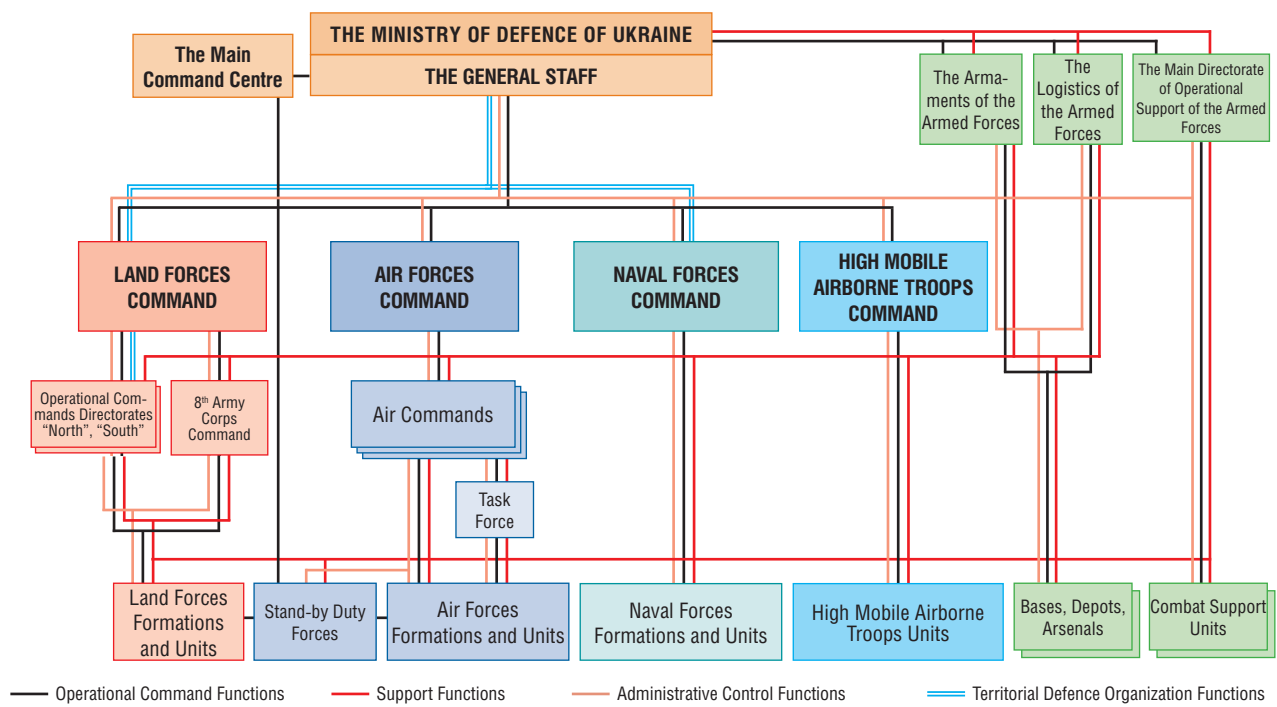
THE MINISTRY OF DEFENCE OF UKRAINE

THE GENERAL STAFF

The Main Command Centre

The Armaments of the Armed Forces

The Logistics of the Armed Forces

The Main Directorate of Operational Support of the Armed Forces

LAND FORCES COMMAND

AIR FORCES COMMAND

NAVAL FORCES COMMAND

HIGH MOBILE AIRBORNE TROOPS COMMAND

Operational Commands Directorates "North", "South"

8th Army Corps Command

Air Commands

Task Force

Land Forces Formations and Units

Stand-by Duty Forces

Air Forces Formations and Units

Naval Forces Formations and Units

High Mobile Airborne Troops Units

Bases, Depots, Arsenals

Combat Support Units

Operational Command Functions

Support Functions

Administrative Control Functions

Territorial Defence Organization Functions